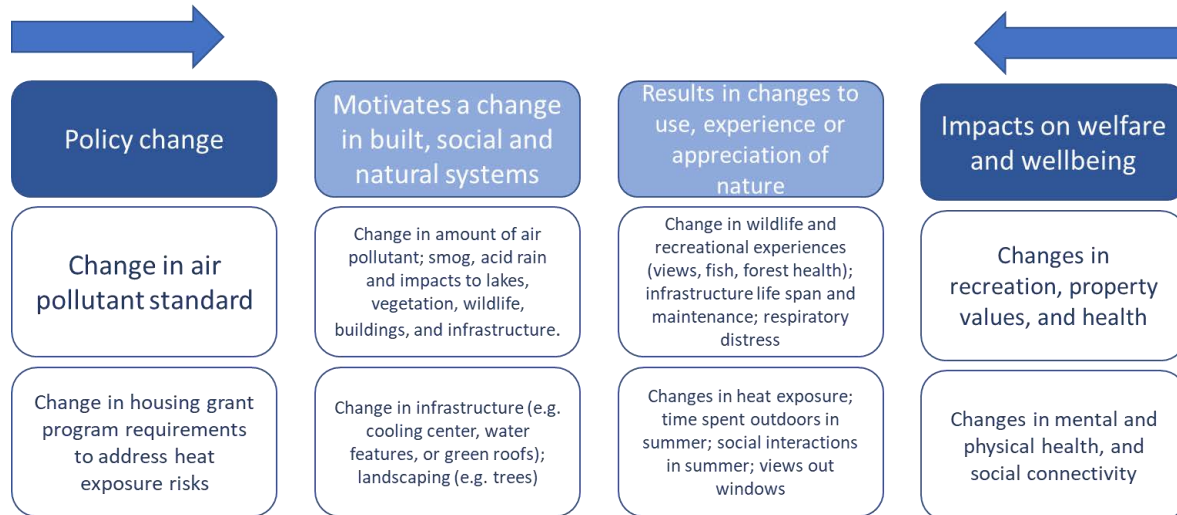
Policy change

Motivates a change in built, social and natural systems

Results in changes to use, experience or appreciation of nature

Impacts on welfare and wellbeing

Change in air pollutant standard

Change in amount of air pollutant; smog, acid rain and impacts to lakes, vegetation, wildlife, buildings, and infrastructure.

Change in wildlife and recreational experiences (views, fish, forest health); infrastructure life span and maintenance; respiratory distress

Changes in recreation, property values, and health

Change in housing grant program requirements to address heat exposure risks

Change in infrastructure (e.g. cooling center, water features, or green roofs); landscaping (e.g. trees)

Changes in heat exposure; time spent outdoors in summer; social interactions in summer; views out windows

Changes in mental and physical health, and social connectivity